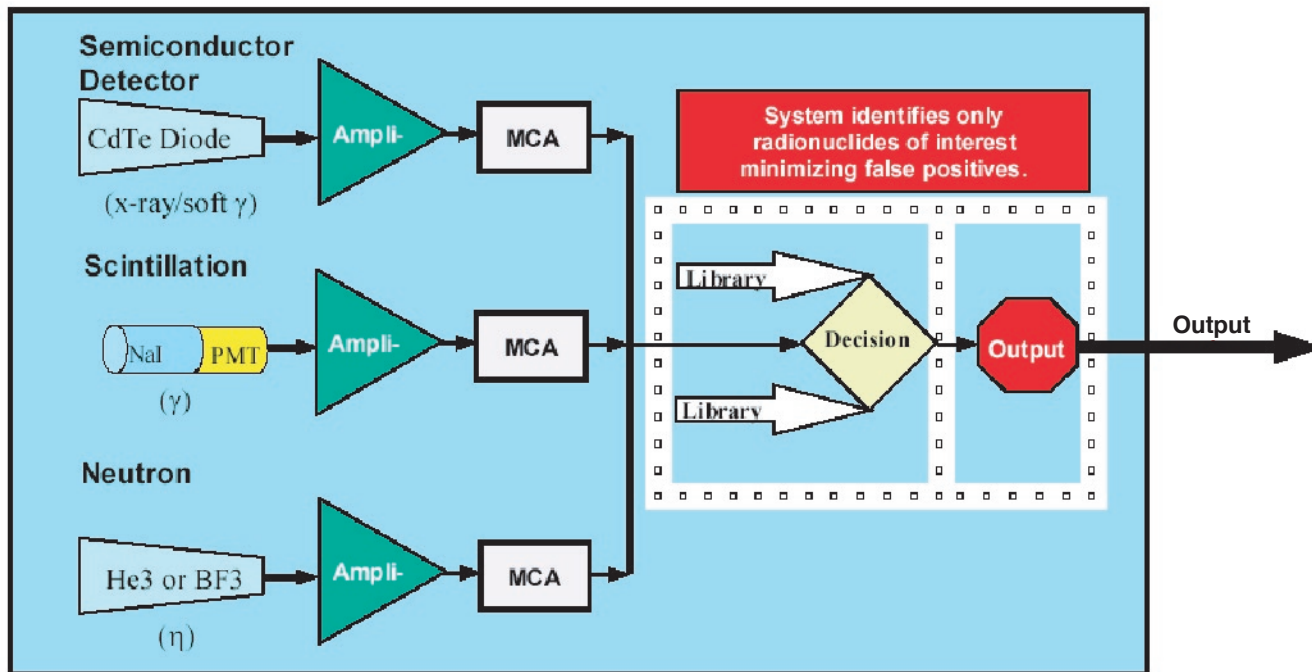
Semiconductor Detector

CdTe Diode

(x-ray/soft $\gamma$)

Ampli-

MCA

System identifies only radionuclides of interest minimizing false positives.

Scintillation

NaI

PMT

($\gamma$)

Ampli-

MCA

Library

Decision

Library

Output

Output

Neutron

He3 or BF3

($\eta$)

Ampli-

MCA